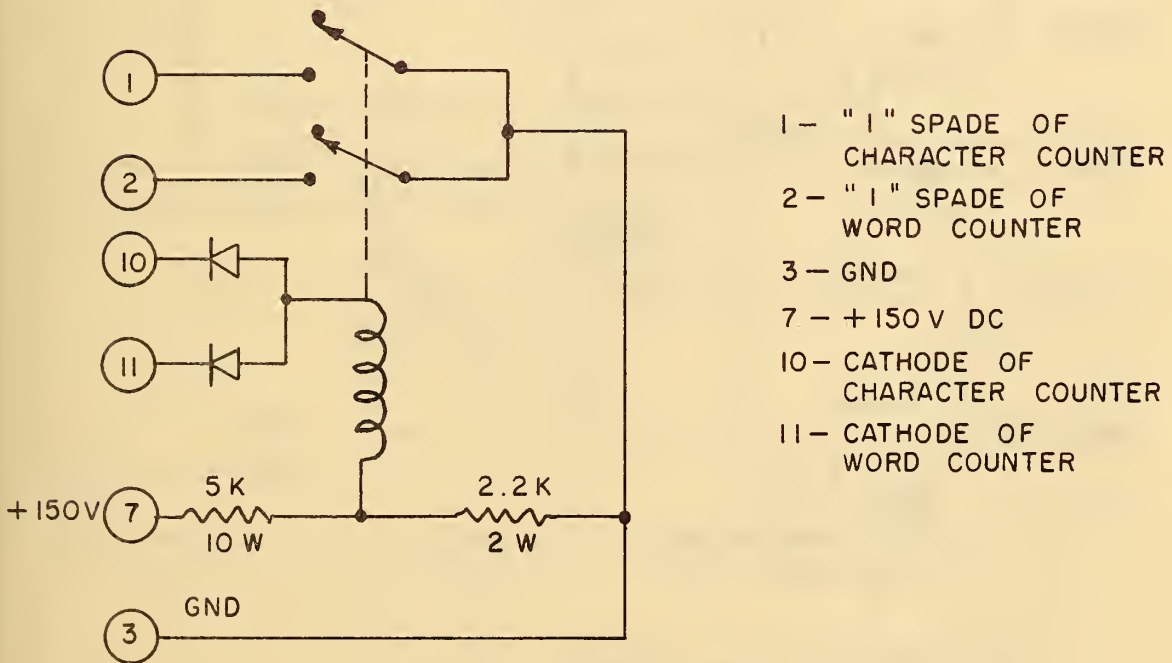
1

2

10

11

+150V 7

5 K
10 W

2.2 K
2 W

GND
3

1 – "1" SPADE OF CHARACTER COUNTER
2 – "1" SPADE OF WORD COUNTER
3 – GND
7 – +150 V DC
10 – CATHODE OF CHARACTER COUNTER
11 – CATHODE OF WORD COUNTER